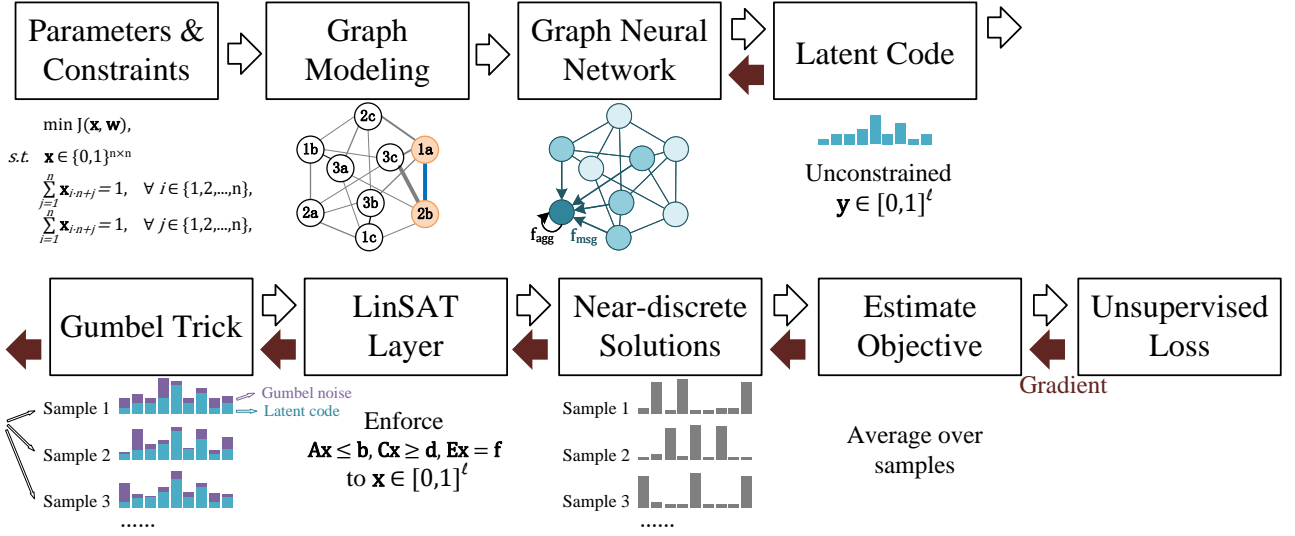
Parameters & Constraints

Graph Modeling

Graph Neural Network

Latent Code

$\min J(\mathbf{x}, \mathbf{w})$,
$s.t.$ $\mathbf{x} \in \{0,1\}^{n\times n}$
$\sum_{j=1}^{n} \mathbf{x}_{i\cdot n+j} = 1, \quad \forall\ i \in \{1,2,...,n\}$,
$\sum_{i=1}^{n} \mathbf{x}_{i\cdot n+j} = 1, \quad \forall\ j \in \{1,2,...,n\}$,

2c
1b
3a
3c
1a
2a
3b
2b
1c

$f_{agg}$
$f_{msg}$

Unconstrained
$\mathbf{y} \in [0,1]^{\ell}$

Gumbel Trick

LinSAT Layer

Near-discrete Solutions

Estimate Objective

Unsupervised Loss

Gradient

Gumbel noise
Latent code
Sample 1
Sample 2
Sample 3
......

Enforce
$\mathbf{Ax} \leq \mathbf{b}$, $\mathbf{Cx} \geq \mathbf{d}$, $\mathbf{Ex} = \mathbf{f}$
to $\mathbf{x} \in [0,1]^{\ell}$

Sample 1
Sample 2
Sample 3
......

Average over samples